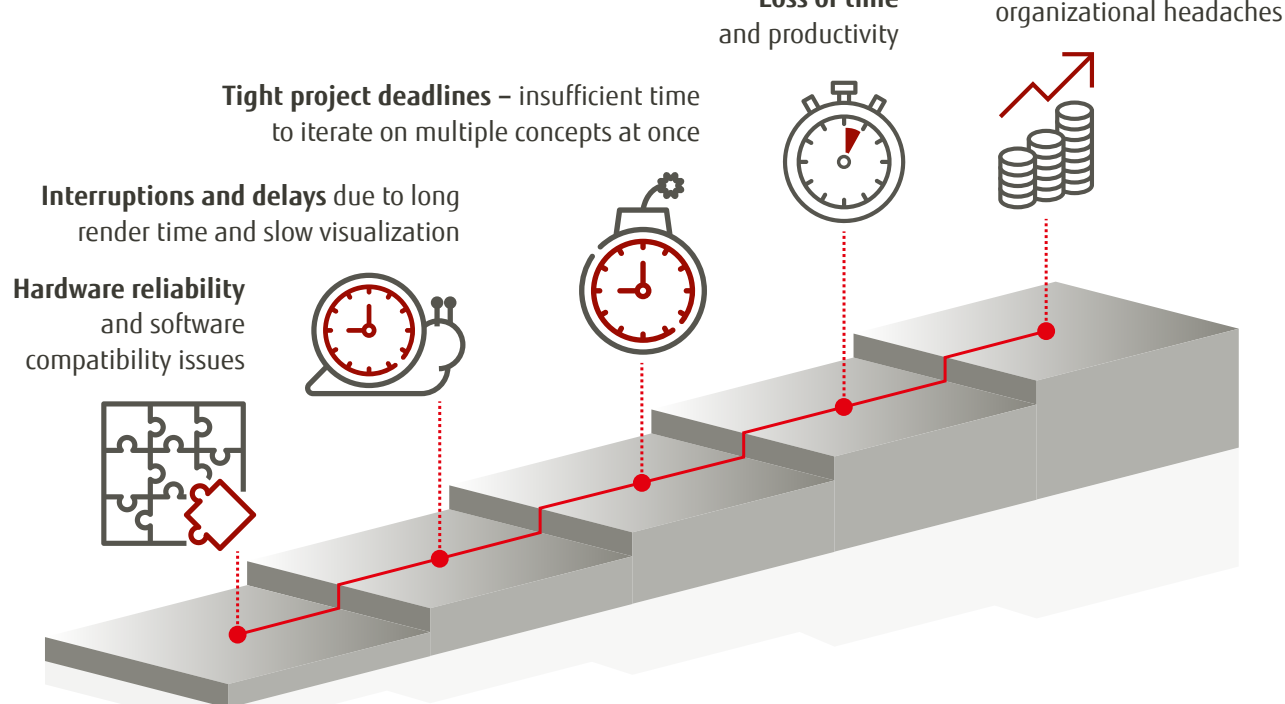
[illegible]
organizational headaches

Loss of time and productivity

Tight project deadlines – insufficient time to iterate on multiple concepts at once

Interruptions and delays due to long render time and slow visualization

Hardware reliability and software compatibility issues